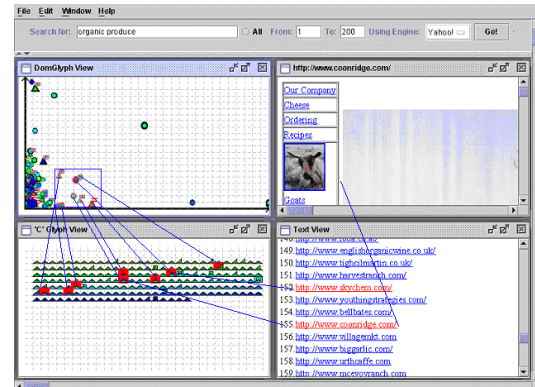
File Edit Window Help

Search for: organic produce All From: 1 To: 200 Using Engine: Yahoo! Go!

DomGlyph View

http://www.coonridge.com/

Our Company
Cheese
Ordering
Recipes

Goats

'C' Glyph View

Text View

148. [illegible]
149. http://www.englishorganicwine.co.uk/
150. http://www.tigholmartin.co.uk/
151. http://www.harvestranch.com/
152. http://www.skychem.com/
153. http://www.youthingstrategies.com/
154. http://www.bellbates.com/
155. http://www.coonridge.com/
156. http://www.villagemkt.com
157. http://www.biggarlic.com/
158. http://www.urthcaffe.com
159. http://www.mceyovranch.com